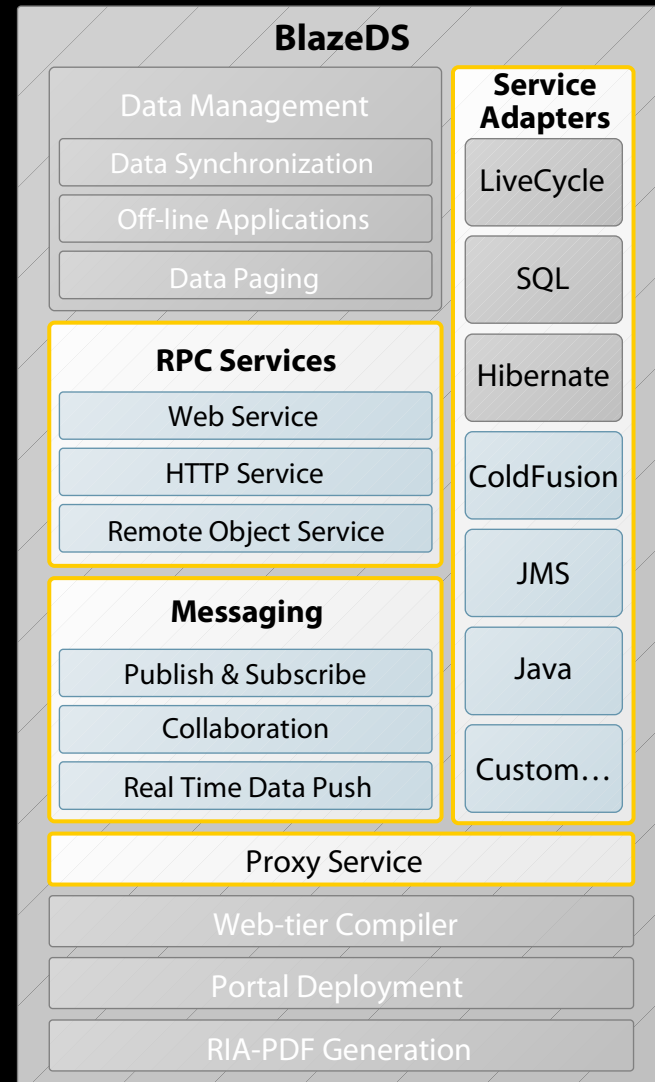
BlazeDS

Data Management

Data Synchronization

Off-line Applications

Data Paging

RPC Services

Web Service

HTTP Service

Remote Object Service

Messaging

Publish & Subscribe

Collaboration

Real Time Data Push

Service Adapters

LiveCycle

SQL

Hibernate

ColdFusion

JMS

Java

Custom…

Proxy Service

Web-tier Compiler

Portal Deployment

RIA-PDF Generation